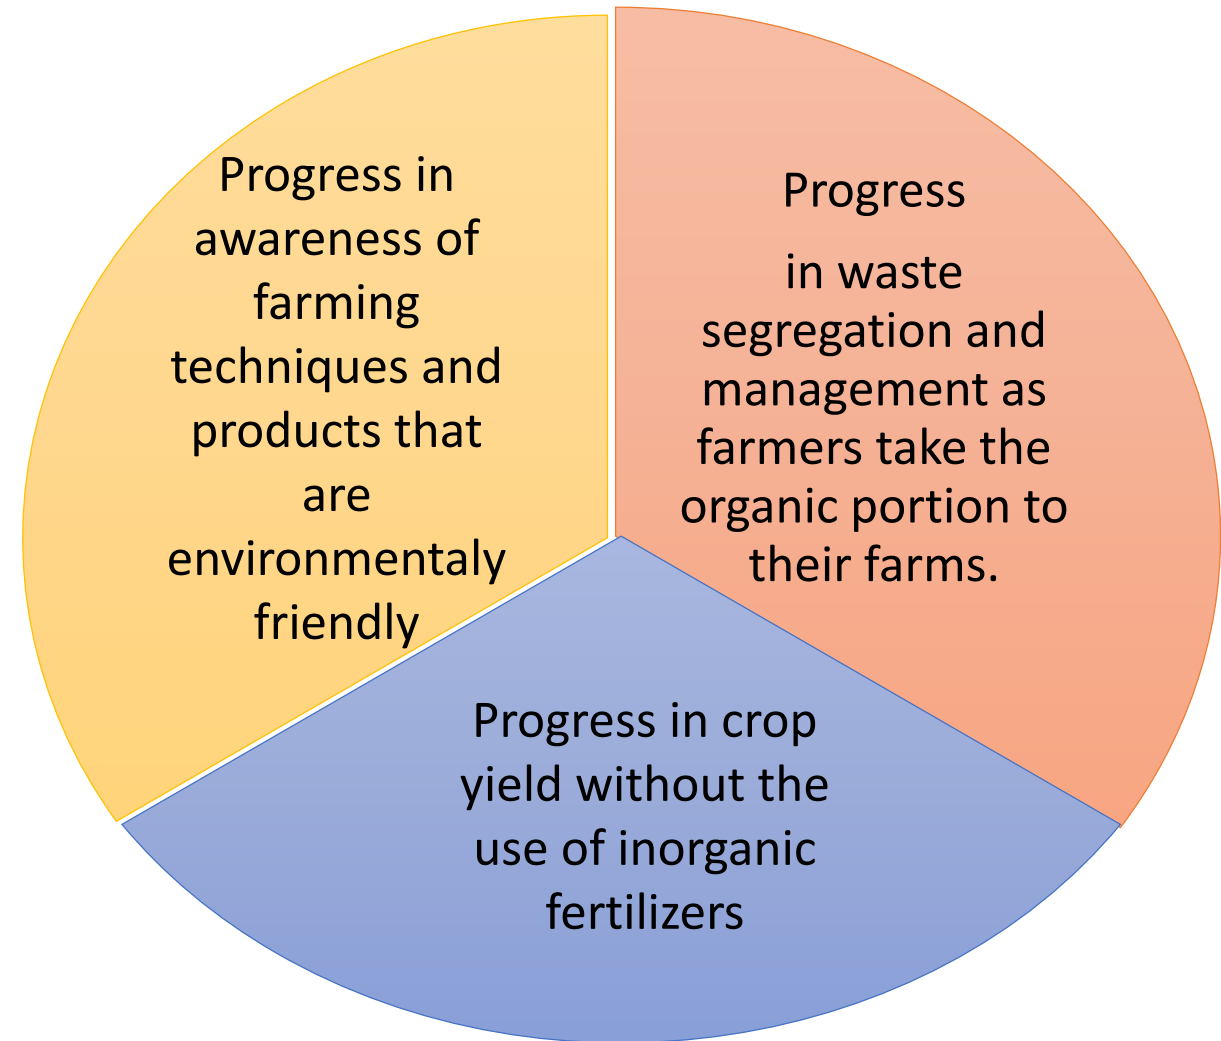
Progress in awareness of farming techniques and products that are environmentaly friendly

Progress

in waste segregation and management as farmers take the organic portion to their farms.

Progress in crop yield without the use of inorganic fertilizers